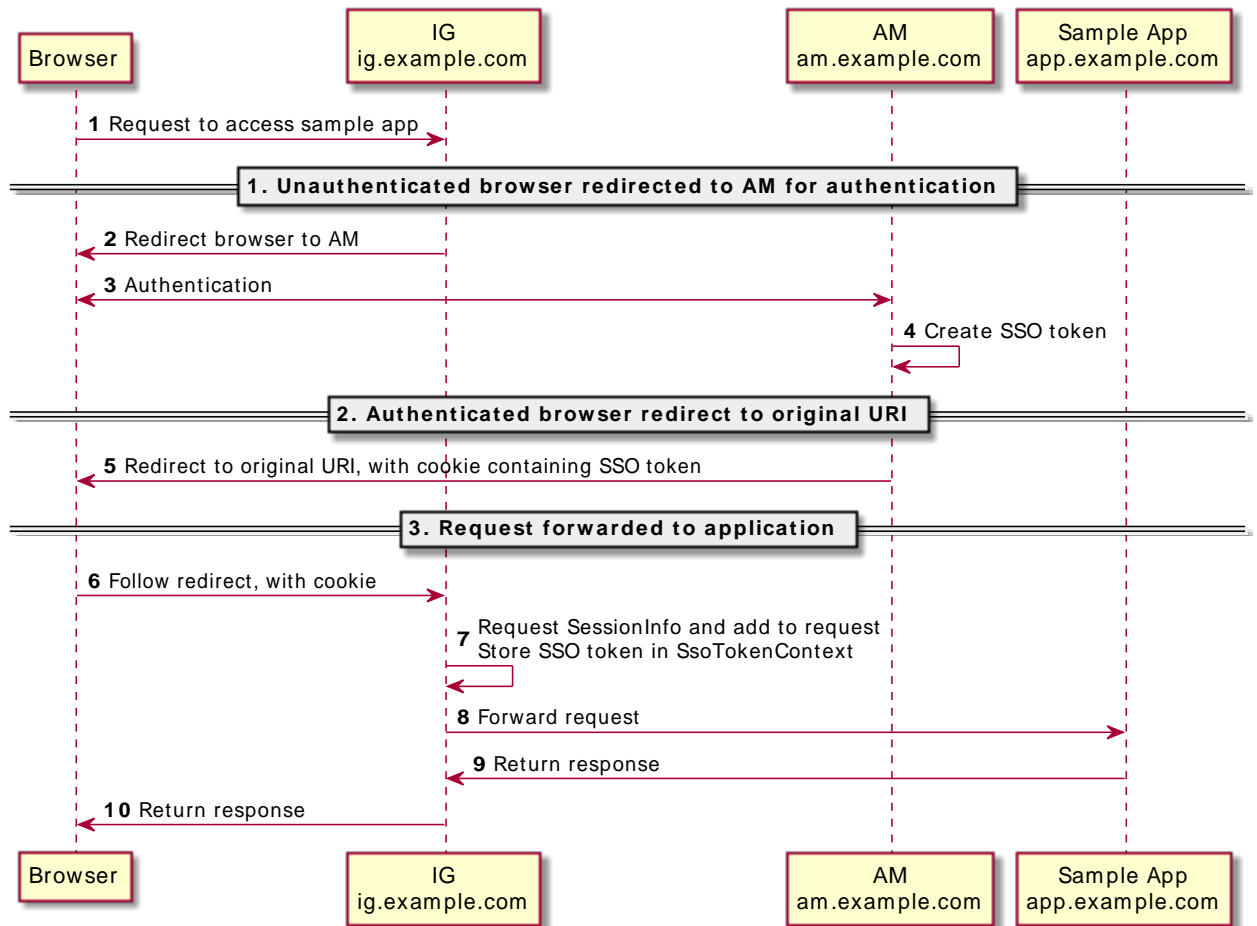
Browser

IG
ig.example.com

AM
am.example.com

Sample App
app.example.com

1 Request to access sample app

1. Unauthenticated browser redirected to AM for authentication

2 Redirect browser to AM

3 Authentication

4 Create SSO token

2. Authenticated browser redirect to original URI

5 Redirect to original URI, with cookie containing SSO token

3. Request forwarded to application

6 Follow redirect, with cookie

7 Request SessionInfo and add to request
Store SSO token in SsoTokenContext

8 Forward request

9 Return response

10 Return response

Browser

IG
ig.example.com

AM
am.example.com

Sample App
app.example.com